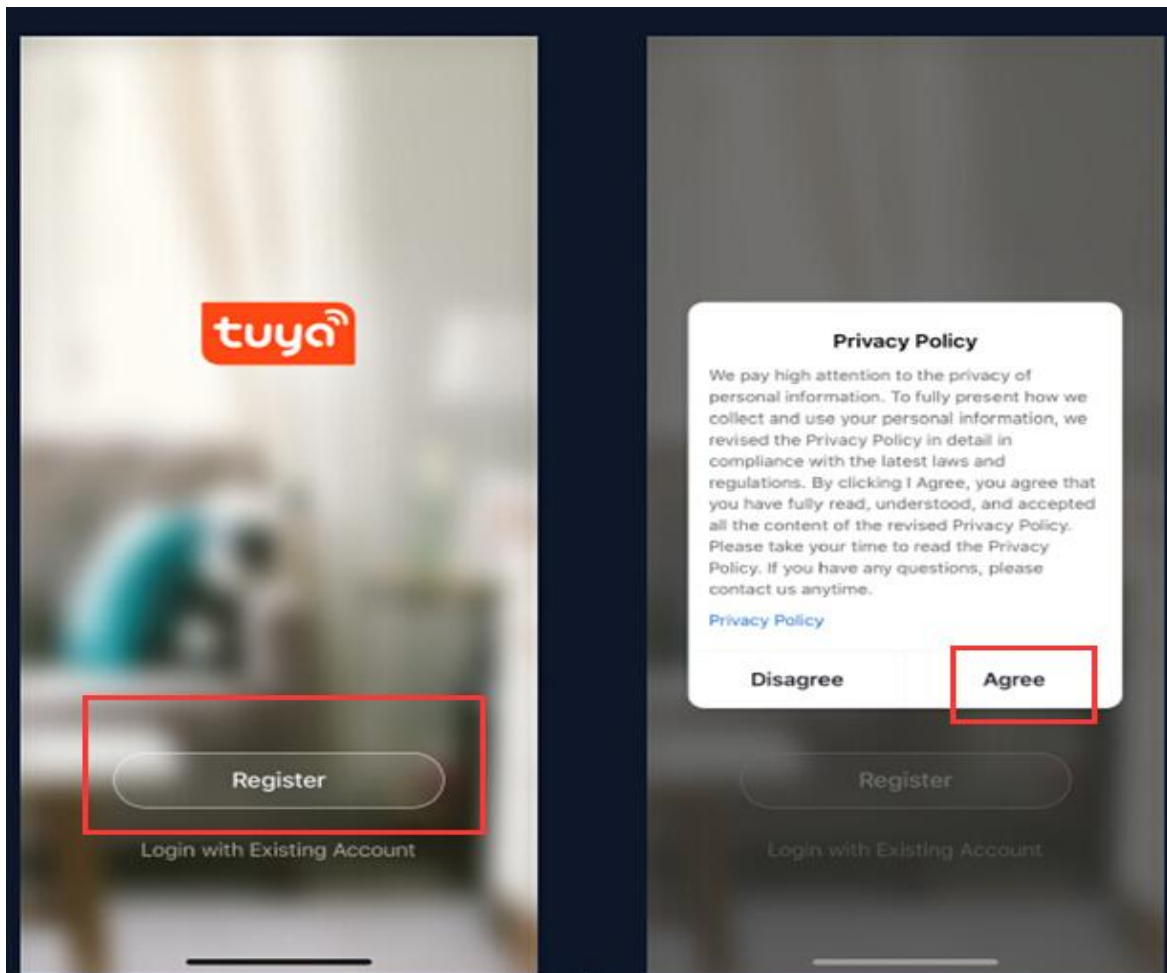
tuya

Register

Login with Existing Account

Privacy Policy

We pay high attention to the privacy of personal information. To fully present how we collect and use your personal information, we revised the Privacy Policy in detail in compliance with the latest laws and regulations. By clicking I Agree, you agree that you have fully read, understood, and accepted all the content of the revised Privacy Policy. Please take your time to read the Privacy Policy. If you have any questions, please contact us anytime.

Privacy Policy

Disagree

Agree

Register

Login with Existing Account